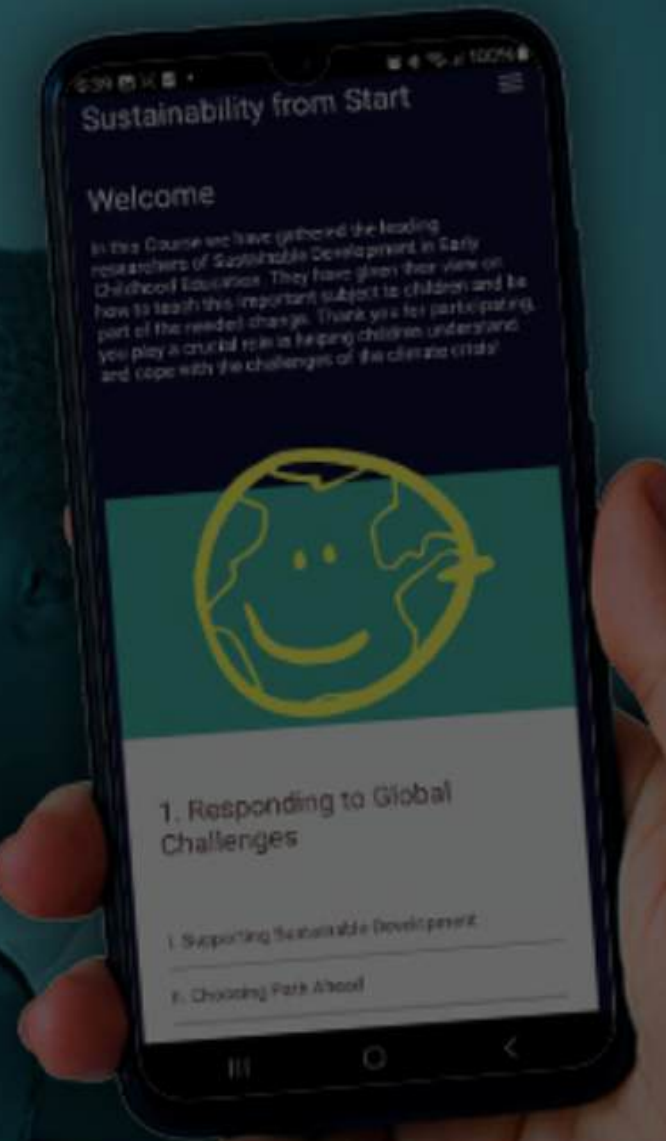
6:39 100%

Sustainability from Start

Welcome

In this Course we have gathered the leading researchers of Sustainable Development in Early Childhood Education. They have given their view on how to teach this important subject to children and be part of the needed change. Thank you for participating, you play a crucial role in helping children understand and cope with the challenges of the climate crisis!

1. Responding to Global Challenges

I. Supporting Sustainable Development

II. Choosing Path Ahead